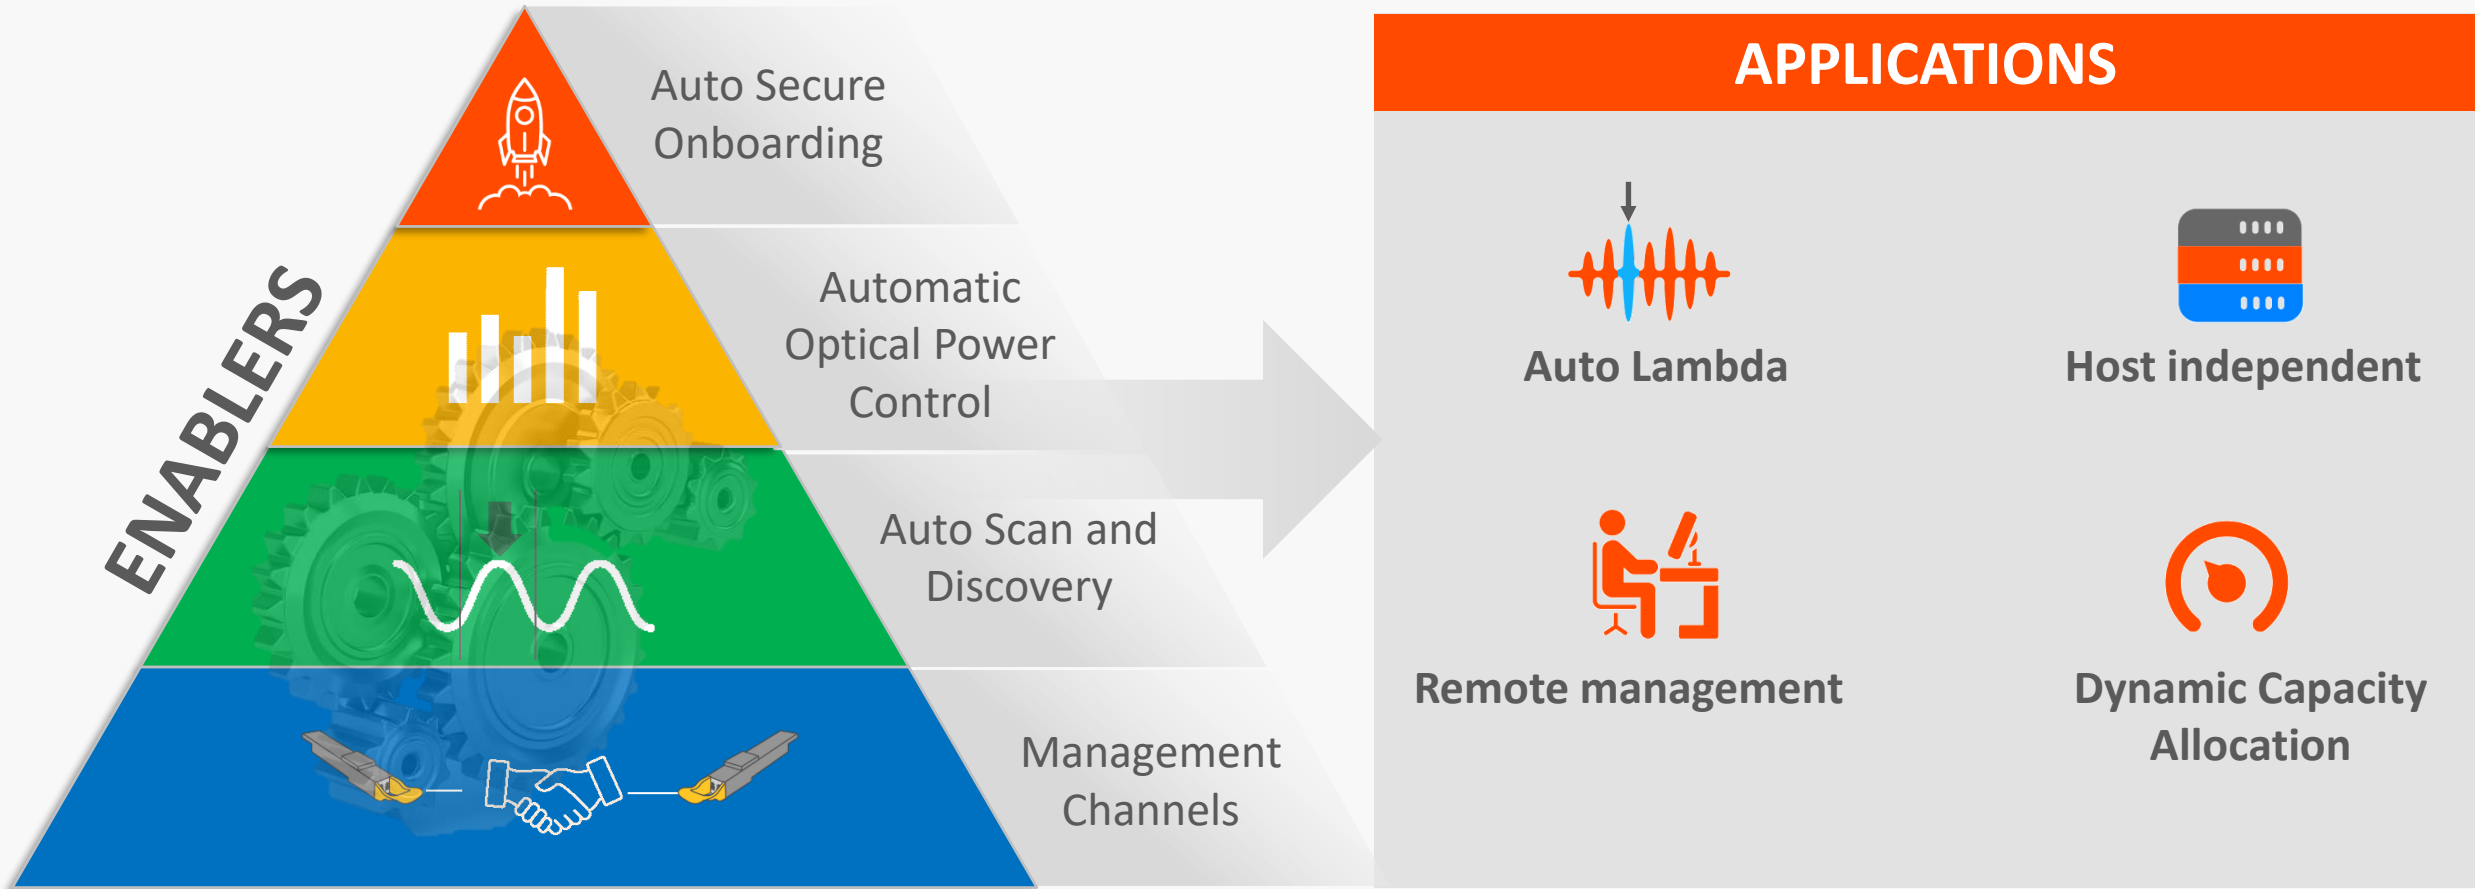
ENABLERS

Auto Secure Onboarding

Automatic Optical Power Control

Auto Scan and Discovery

Management Channels

APPLICATIONS

Auto Lambda

Host independent

Remote management

Dynamic Capacity Allocation